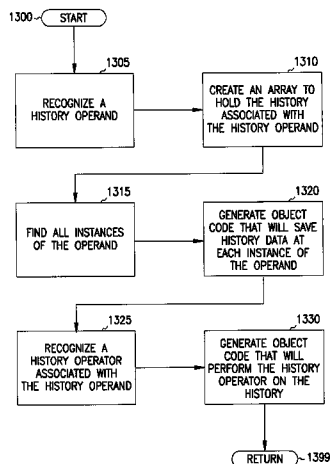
1300
START

1305
RECOGNIZE A HISTORY OPERAND

1310
CREATE AN ARRAY TO HOLD THE HISTORY ASSOCIATED WITH THE HISTORY OPERAND

1315
FIND ALL INSTANCES OF THE OPERAND

1320
GENERATE OBJECT CODE THAT WILL SAVE HISTORY DATA AT EACH INSTANCE OF THE OPERAND

1325
RECOGNIZE A HISTORY OPERATOR ASSOCIATED WITH THE HISTORY OPERAND

1330
GENERATE OBJECT CODE THAT WILL PERFORM THE HISTORY OPERATOR ON THE HISTORY

RETURN
1399